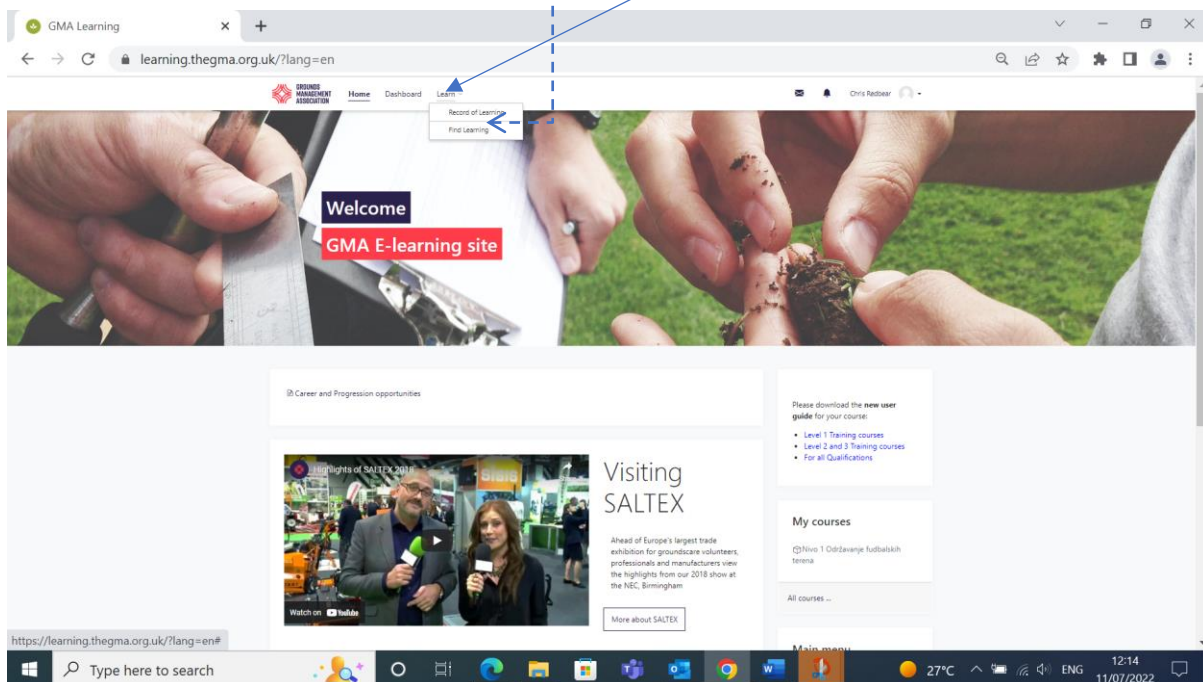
GMA Learning ×
learning.thegma.org.uk/?lang=en

GROUNDS MANAGEMENT ASSOCIATION Home Dashboard Learn
Record of Learning
Find Learning
Chris Redbear

Welcome
GMA E-learning site

Career and Progression opportunities

Highlights of SALTEX 2018
Watch on YouTube

Visiting SALTEX

Ahead of Europe's largest trade exhibition for groundscare volunteers, professionals and manufacturers view the highlights from our 2018 show at the NEC, Birmingham

More about SALTEX

Please download the **new user guide** for your course:

- Level 1 Training courses
- Level 2 and 3 Training courses
- For all Qualifications

My courses

Nivo 1 Održavanje fudbalskih terena

All courses ...

Main menu

https://learning.thegma.org.uk/?lang=en#

Type here to search
27°C ENG 12:14 11/07/2022